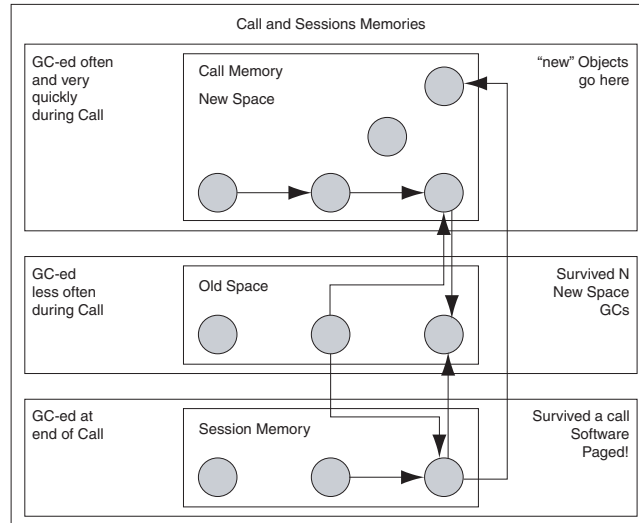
Call and Sessions Memories

GC-ed often and very quickly during Call

Call Memory

New Space

"new" Objects go here

GC-ed less often during Call

Old Space

Survived N New Space GCs

GC-ed at end of Call

Session Memory

Survived a call Software Paged!